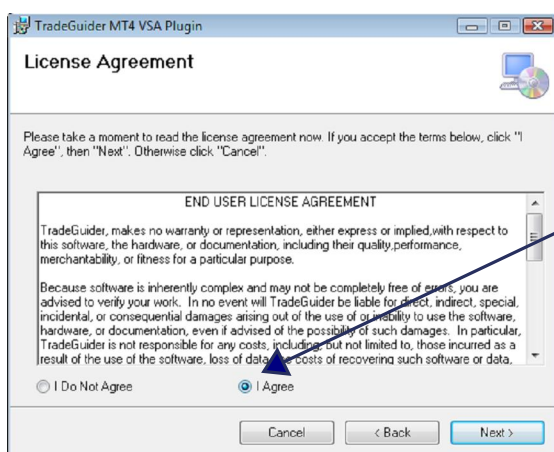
TradeGuider MT4 VSA Plugin

License Agreement

Please take a moment to read the license agreement now. If you accept the terms below, click "I Agree", then "Next". Otherwise click "Cancel".

END USER LICENSE AGREEMENT

TradeGuider, makes no warranty or representation, either express or implied,with respect to this software, the hardware, or documentation, including their quality,performance, merchantability, or fitness for a particular purpose.

Because software is inherently complex and may not be completely free of errors, you are advised to verify your work. In no event will TradeGuider be liable for direct, indirect, special, incidental, or consequential damages arising out of the use of or inability to use the software, hardware, or documentation, even if advised of the possibility of such damages. In particular, TradeGuider is not responsible for any costs, including, but not limited to, those incurred as a result of the use of the software, loss of data, the costs of recovering such software or data,

I Do Not Agree

I Agree

Cancel

< Back

Next >